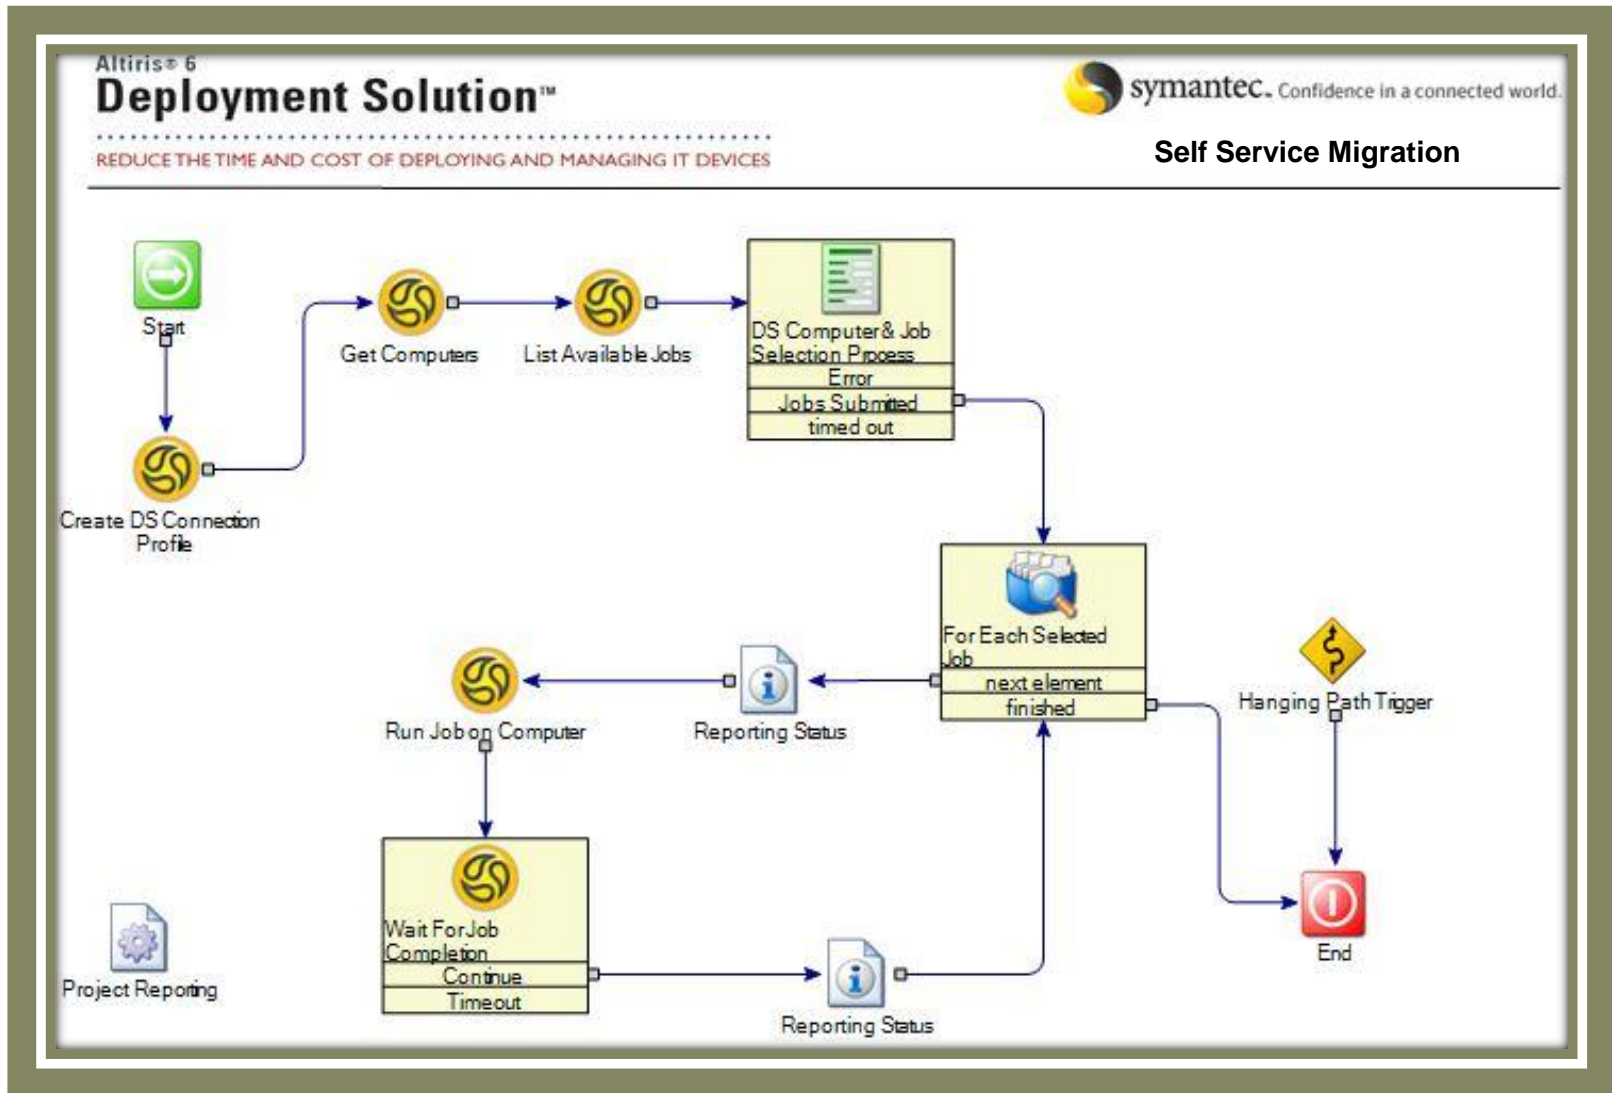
Altiris® 6
Deployment Solution™
REDUCE THE TIME AND COST OF DEPLOYING AND MANAGING IT DEVICES

symantec. Confidence in a connected world.
Self Service Migration

Start
Create DS Connection Profile
Get Computers
List Available Jobs
DS Computer & Job Selection Process
Error
Jobs Submitted
timed out
For Each Selected Job
next element
finished
Hanging Path Trigger
Reporting Status
Run Job on Computer
Wait For Job Completion
Continue
Timeout
Reporting Status
End
Project Reporting